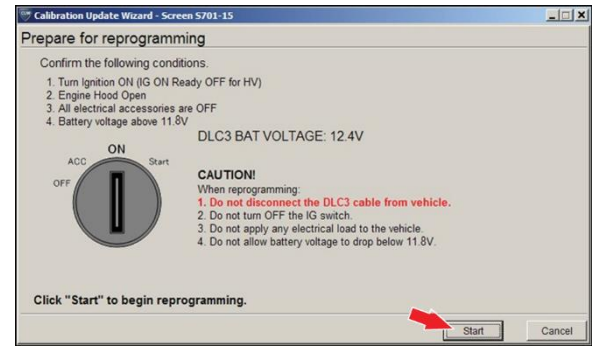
Calibration Update Wizard - Screen S701-15

Prepare for reprogramming

Confirm the following conditions.

1. Turn Ignition ON (IG ON Ready OFF for HV)
2. Engine Hood Open
3. All electrical accessories are OFF
4. Battery voltage above 11.8V

DLC3 BAT VOLTAGE: 12.4V

ON
ACC
Start
OFF

CAUTION!
When reprogramming:
1. Do not disconnect the DLC3 cable from vehicle.
2. Do not turn OFF the IG switch.
3. Do not apply any electrical load to the vehicle.
4. Do not allow battery voltage to drop below 11.8V.

Click "Start" to begin reprogramming.

Start
Cancel